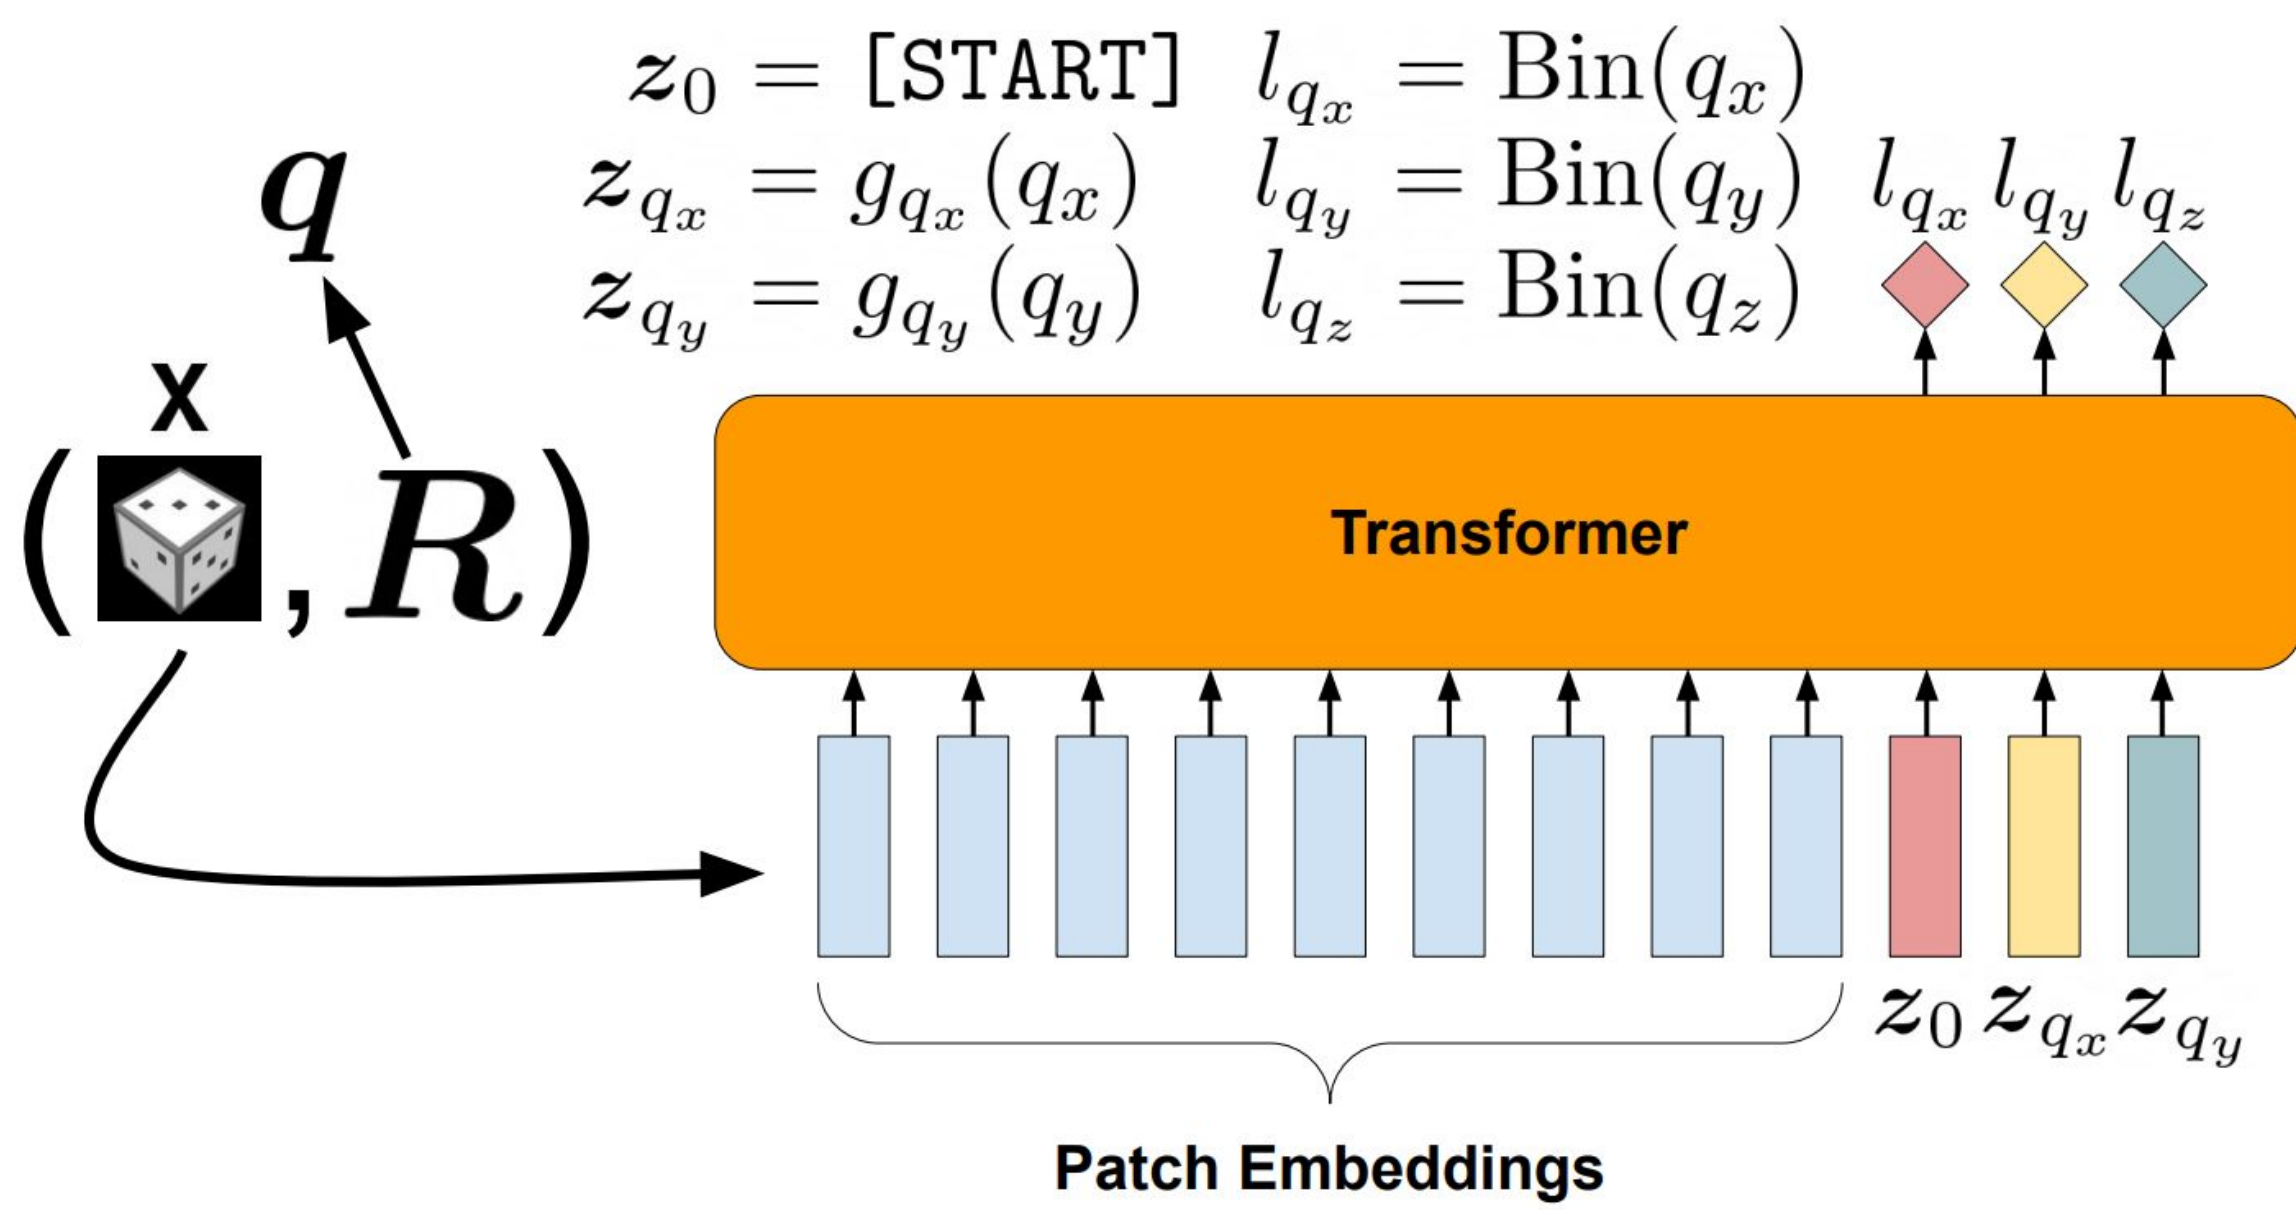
$\boldsymbol{z}_0 = \texttt{[START]}$ $l_{q_x} = \text{Bin}(q_x)$
$\boldsymbol{z}_{q_x} = g_{q_x}(q_x)$ $l_{q_y} = \text{Bin}(q_y)$
$\boldsymbol{z}_{q_y} = g_{q_y}(q_y)$ $l_{q_z} = \text{Bin}(q_z)$

$\boldsymbol{q}$

x

$( \; , \boldsymbol{R})$

$l_{q_x}$ $l_{q_y}$ $l_{q_z}$

Transformer

$\boldsymbol{z}_0$ $\boldsymbol{z}_{q_x}$ $\boldsymbol{z}_{q_y}$

Patch Embeddings